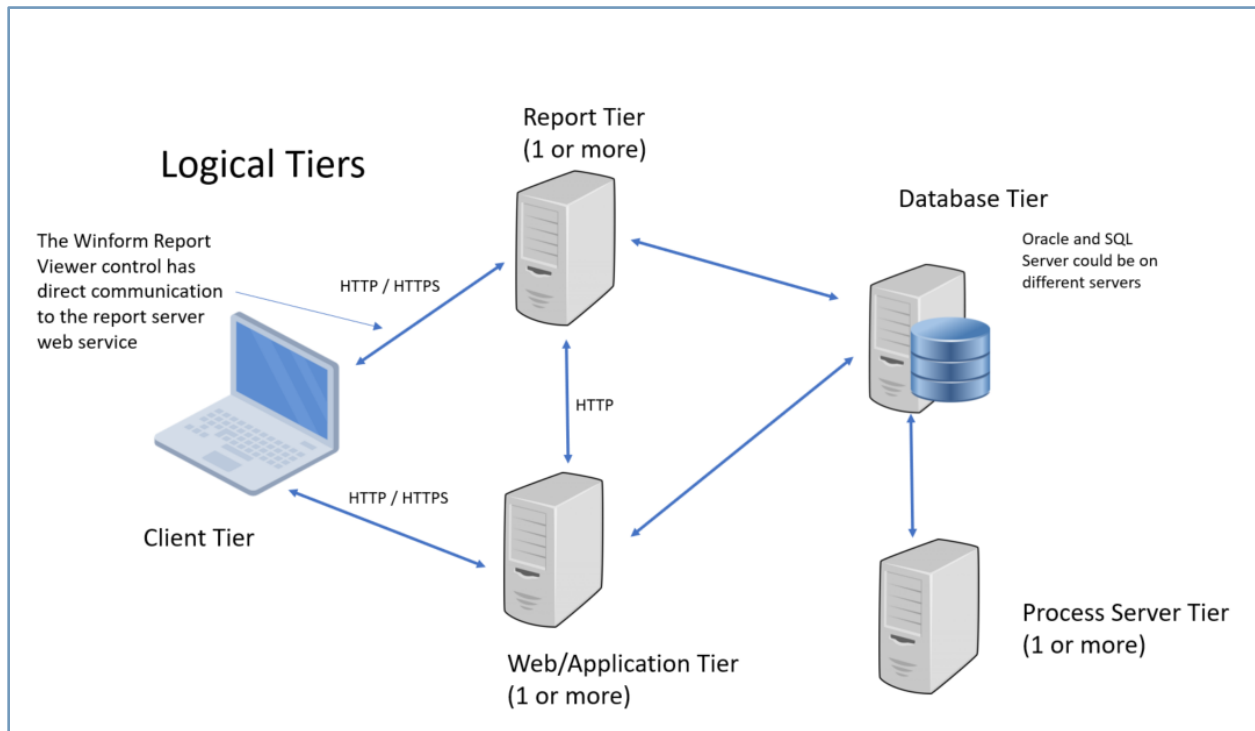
Report Tier
(1 or more)

Logical Tiers

Database Tier

The Winform Report Viewer control has direct communication to the report server web service

Oracle and SQL Server could be on different servers

HTTP / HTTPS

HTTP

HTTP / HTTPS

Client Tier

Process Server Tier
(1 or more)

Web/Application Tier
(1 or more)